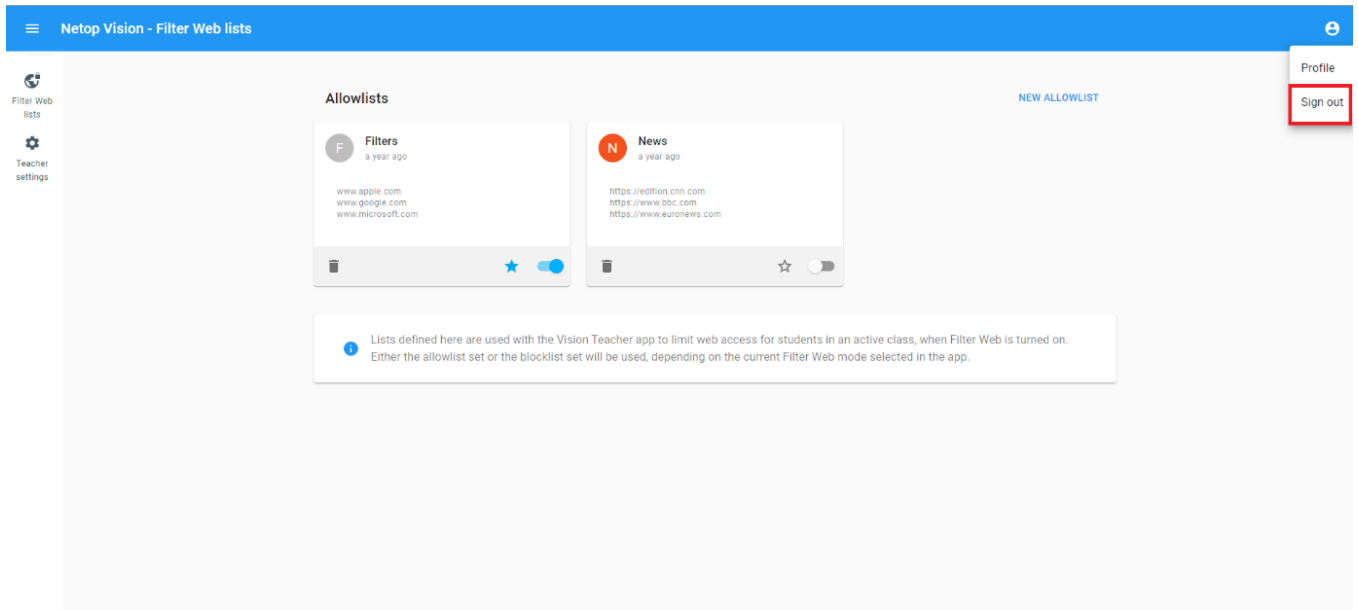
Netop Vision - Filter Web lists

Profile
Sign out

Filter Web lists

Teacher settings

Allowlists

NEW ALLOWLIST

F
Filters
a year ago

www.apple.com
www.google.com
www.microsoft.com

N
News
a year ago

https://edition.cnn.com
https://www.bbc.com
https://www.euronews.com

Lists defined here are used with the Vision Teacher app to limit web access for students in an active class, when Filter Web is turned on. Either the allowlist set or the blocklist set will be used, depending on the current Filter Web mode selected in the app.